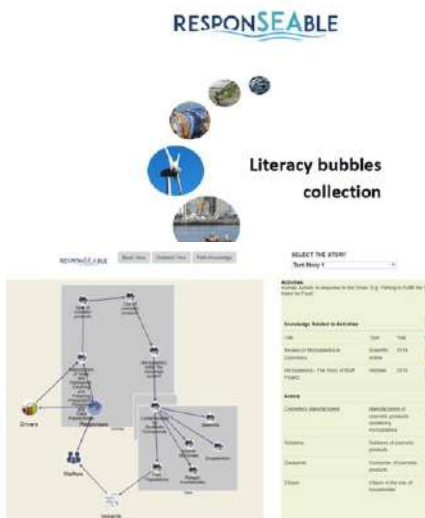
RESPONSEABLE

Literacy bubbles collection

RESPONSEABLE

SELECT THE STORY

Test Story 1

Drivers

Pressures

Welfare

Impacts

Activities

Knowledge Related to Activities

| Title | Type | Year |
|---|---|---|
| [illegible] | Scientific Article | 2016 |
| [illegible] | Website | 2015 |

Actors

| | |
|---|---|
| Cosmetics Manufacturer | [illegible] |
| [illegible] | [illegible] |
| Consumer | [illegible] |
| Citizen | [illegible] |